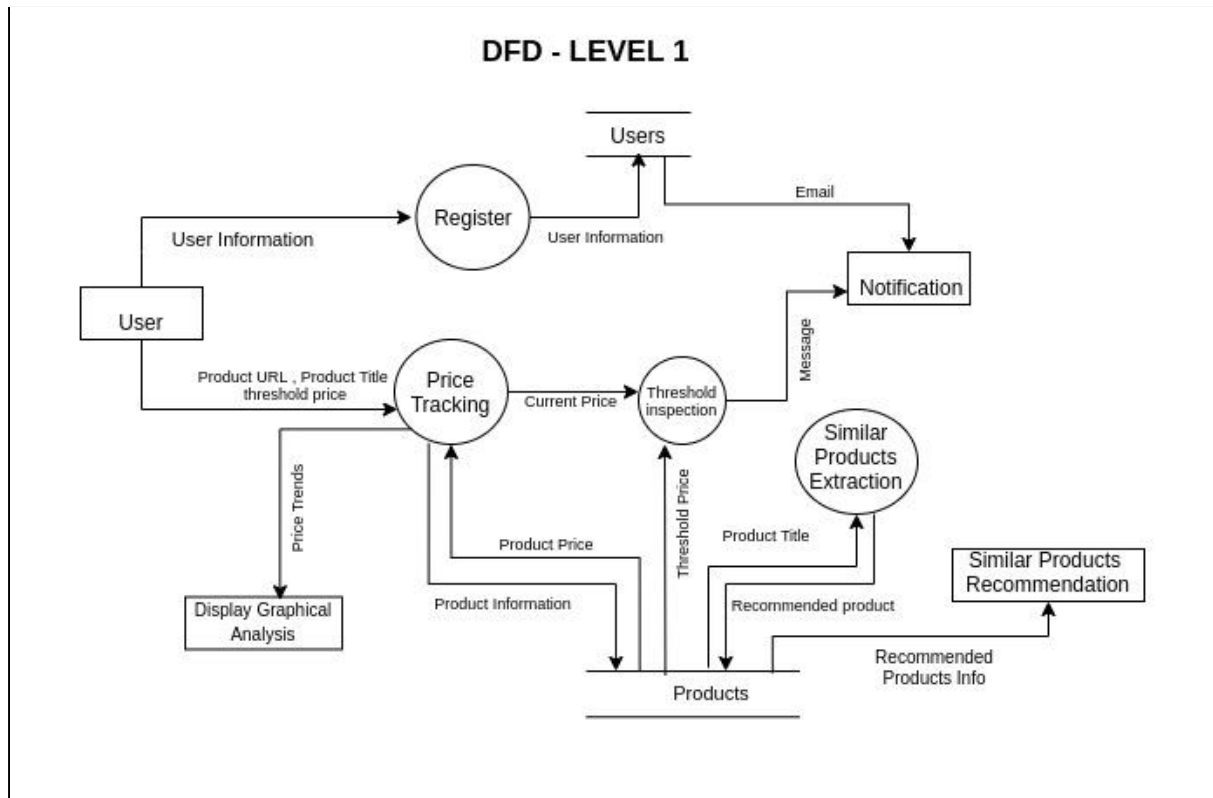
DFD - LEVEL 1

Users

Register

User Information

User Information

Email

Notification

User

Message

Product URL , Product Title threshold price

Price Tracking

Current Price

Threshold inspection

Similar Products Extraction

Price Trends

Threshold Price

Product Title

Product Price

Similar Products Recommendation

Display Graphical Analysis

Product Information

Recommended product

Recommended Products Info

Products